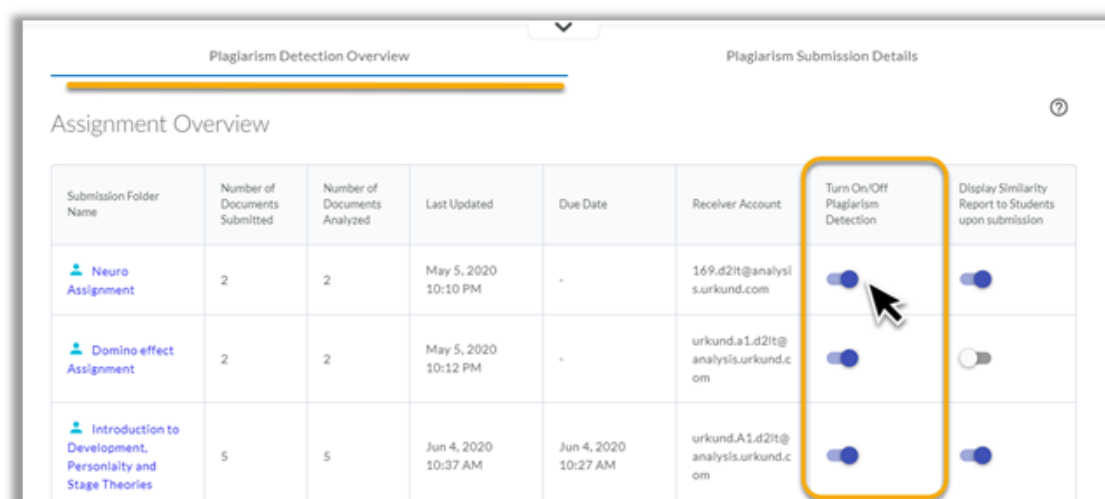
Plagiarism Detection Overview

Plagiarism Submission Details

Assignment Overview

| Submission Folder Name | Number of Documents Submitted | Number of Documents Analyzed | Last Updated | Due Date | Receiver Account | Turn On/Off Plagiarism Detection | Display Similarity Report to Students upon submission |
|---|---|---|---|---|---|---|---|
| Neuro Assignment | 2 | 2 | May 5, 2020 10:10 PM | - | 169.d2lt@analysis.urkund.com | | |
| Domino effect Assignment | 2 | 2 | May 5, 2020 10:12 PM | - | urkund.a1.d2lt@analysis.urkund.com | | |
| Introduction to Development, Personlaity and Stage Theories | 5 | 5 | Jun 4, 2020 10:37 AM | Jun 4, 2020 10:27 AM | urkund.A1.d2lt@analysis.urkund.com | | |